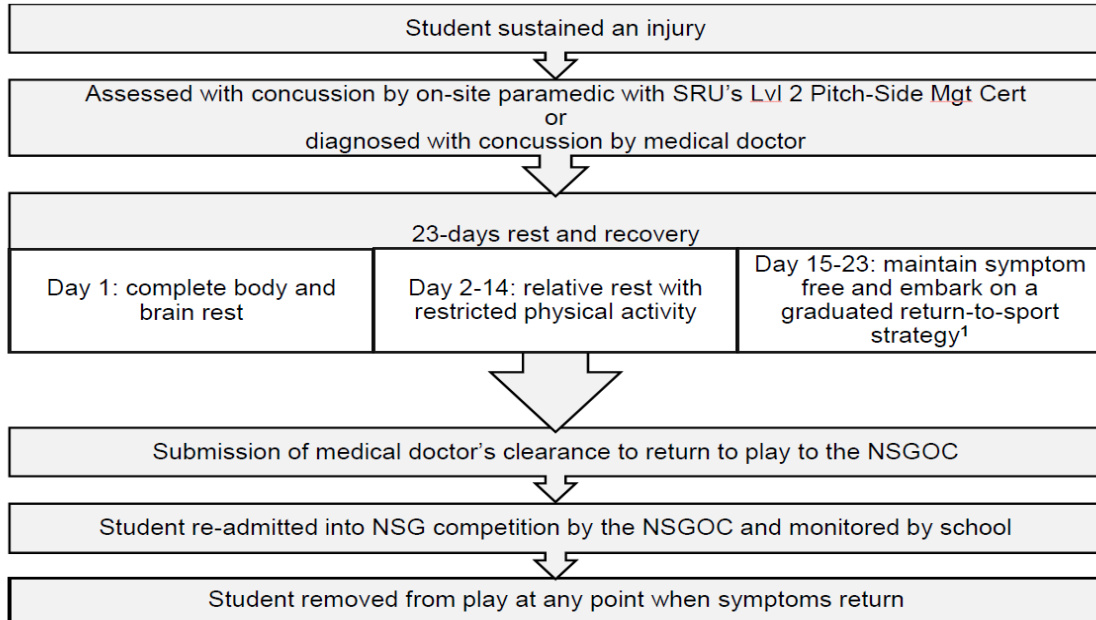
Student sustained an injury

Assessed with concussion by on-site paramedic with SRU's Lvl 2 Pitch-Side Mgt Cert
or
diagnosed with concussion by medical doctor

23-days rest and recovery

Day 1: complete body and brain rest

Day 2-14: relative rest with restricted physical activity

Day 15-23: maintain symptom free and embark on a graduated return-to-sport strategy$^1$

Submission of medical doctor's clearance to return to play to the NSGOC

Student re-admitted into NSG competition by the NSGOC and monitored by school

Student removed from play at any point when symptoms return